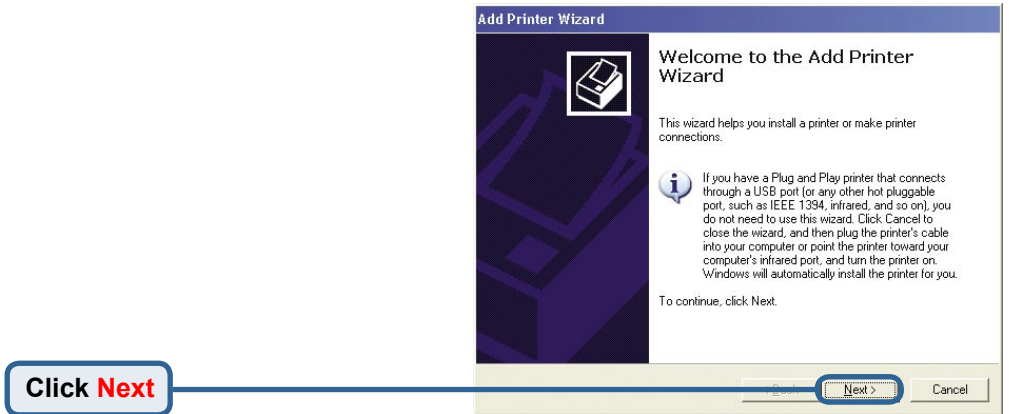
Add Printer Wizard

Welcome to the Add Printer Wizard

This wizard helps you install a printer or make printer connections.

If you have a Plug and Play printer that connects through a USB port (or any other hot pluggable port, such as IEEE 1394, infrared, and so on), you do not need to use this wizard. Click Cancel to close the wizard, and then plug the printer's cable into your computer or point the printer toward your computer's infrared port, and turn the printer on. Windows will automatically install the printer for you.

To continue, click Next.

< Back

Next >

Cancel

Click Next